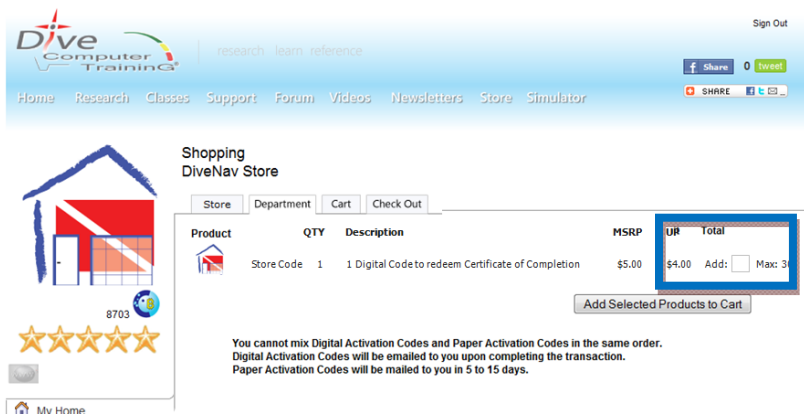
Sign Out

Dive Computer TraininG®

research learn reference

Share 0 tweet

SHARE

Home Research Classes Support Forum Videos Newsletters Store Simulator

Shopping
DiveNav Store

Store Department Cart Check Out

| Product | QTY | Description | MSRP | UP | Total |
|---|---|---|---|---|---|
| Store Code | 1 | 1 Digital Code to redeem Certificate of Completion | $5.00 | $4.00 | Add: Max: 3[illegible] |

Add Selected Products to Cart

8703

You cannot mix Digital Activation Codes and Paper Activation Codes in the same order.
Digital Activation Codes will be emailed to you upon completing the transaction.
Paper Activation Codes will be mailed to you in 5 to 15 days.

My Home